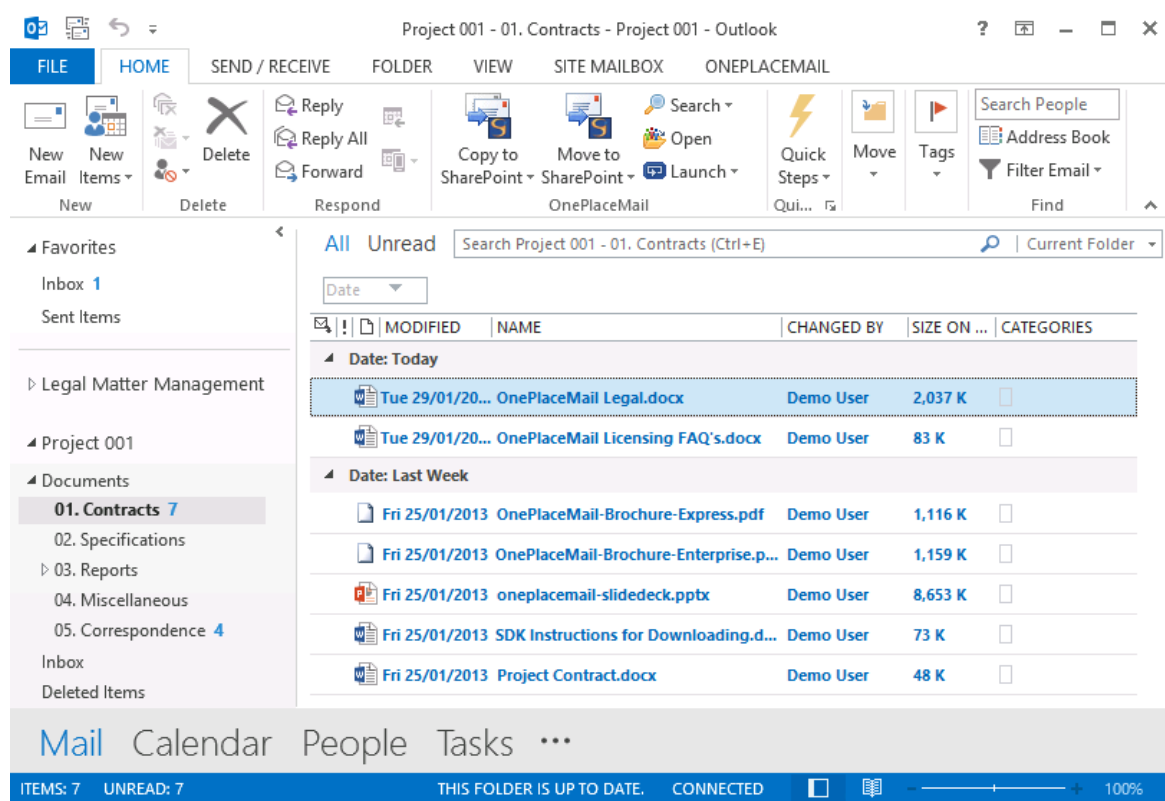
Project 001 - 01. Contracts - Project 001 - Outlook

?

FILE | HOME | SEND / RECEIVE | FOLDER | VIEW | SITE MAILBOX | ONEPLACEMAIL

New Email | New Items
New

Delete
Delete

Reply
Reply All
Forward
Respond

Copy to SharePoint | Move to SharePoint | Search | Open | Launch
OnePlaceMail

Quick Steps
Qui...

Move

Tags

Search People
Address Book
Filter Email
Find

Favorites
Inbox 1
Sent Items

Legal Matter Management

Project 001
Documents
01. Contracts 7
02. Specifications
03. Reports
04. Miscellaneous
05. Correspondence 4
Inbox
Deleted Items

All Unread

Search Project 001 - 01. Contracts (Ctrl+E)

Current Folder

Date

| MODIFIED | NAME | CHANGED BY | SIZE ON ... | CATEGORIES |
|---|---|---|---|---|
| Date: Today | | | | |
| Tue 29/01/20... | OnePlaceMail Legal.docx | Demo User | 2,037 K | |
| Tue 29/01/20... | OnePlaceMail Licensing FAQ's.docx | Demo User | 83 K | |
| Date: Last Week | | | | |
| Fri 25/01/2013 | OnePlaceMail-Brochure-Express.pdf | Demo User | 1,116 K | |
| Fri 25/01/2013 | OnePlaceMail-Brochure-Enterprise.p... | Demo User | 1,159 K | |
| Fri 25/01/2013 | oneplacemail-slidedeck.pptx | Demo User | 8,653 K | |
| Fri 25/01/2013 | SDK Instructions for Downloading.d... | Demo User | 73 K | |
| Fri 25/01/2013 | Project Contract.docx | Demo User | 48 K | |

Mail Calendar People Tasks ...

ITEMS: 7 UNREAD: 7 THIS FOLDER IS UP TO DATE. CONNECTED 100%